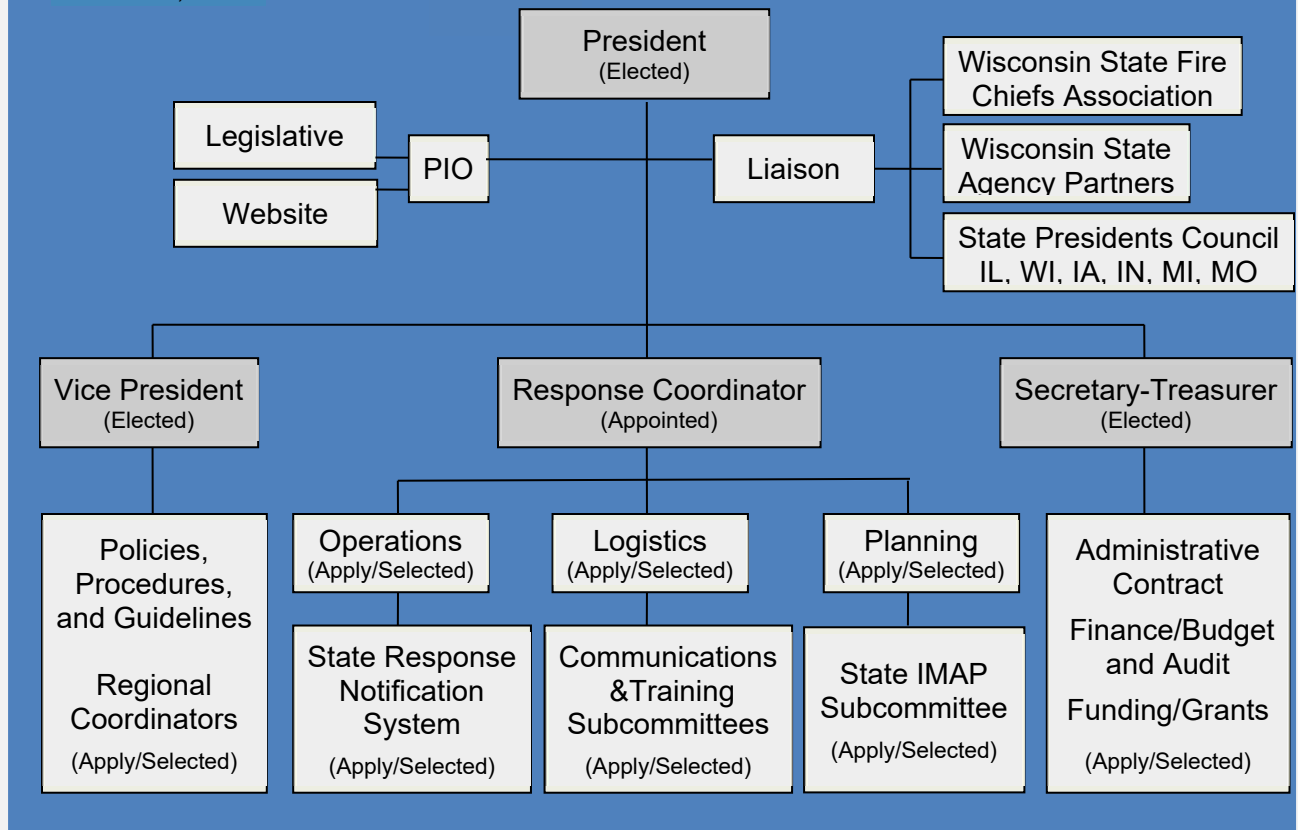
President
(Elected)

Legislative

Website

PIO

Liaison

Wisconsin State Fire Chiefs Association

Wisconsin State Agency Partners

State Presidents Council IL, WI, IA, IN, MI, MO

Vice President
(Elected)

Response Coordinator
(Appointed)

Secretary-Treasurer
(Elected)

Policies, Procedures, and Guidelines

Regional Coordinators
(Apply/Selected)

Operations
(Apply/Selected)

State Response Notification System
(Apply/Selected)

Logistics
(Apply/Selected)

Communications &Training Subcommittees
(Apply/Selected)

Planning
(Apply/Selected)

State IMAP Subcommittee
(Apply/Selected)

Administrative Contract

Finance/Budget and Audit

Funding/Grants
(Apply/Selected)